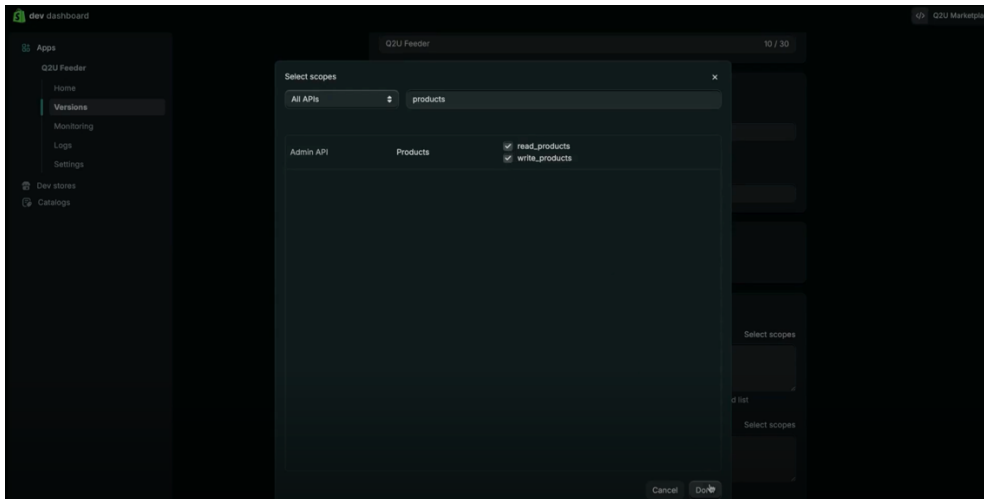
dev dashboard

Q2U Marketpla

Apps

Q2U Feeder

Home

Versions

Monitoring

Logs

Settings

Dev stores

Catalogs

Q2U Feeder

10 / 30

Select scopes

All APIs

products

Admin API

Products

read_products

write_products

Select scopes

d list

Select scopes

Cancel

Done